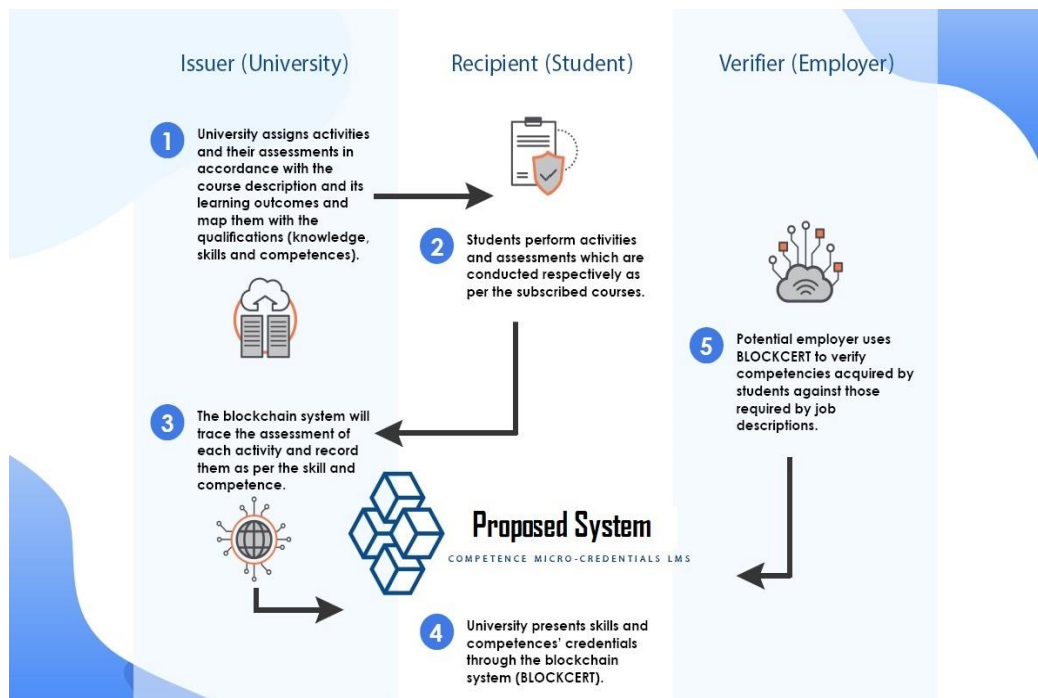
Issuer (University)

Recipient (Student)

Verifier (Employer)

1 University assigns activities and their assessments in accordance with the course description and its learning outcomes and map them with the qualifications (knowledge, skills and competences).

2 Students perform activities and assessments which are conducted respectively as per the subscribed courses.

5 Potential employer uses BLOCKCERT to verify competencies acquired by students against those required by job descriptions.

3 The blockchain system will trace the assessment of each activity and record them as per the skill and competence.

Proposed System
COMPETENCE MICRO-CREDENTIALS LMS

4 University presents skills and competences' credentials through the blockchain system (BLOCKCERT).